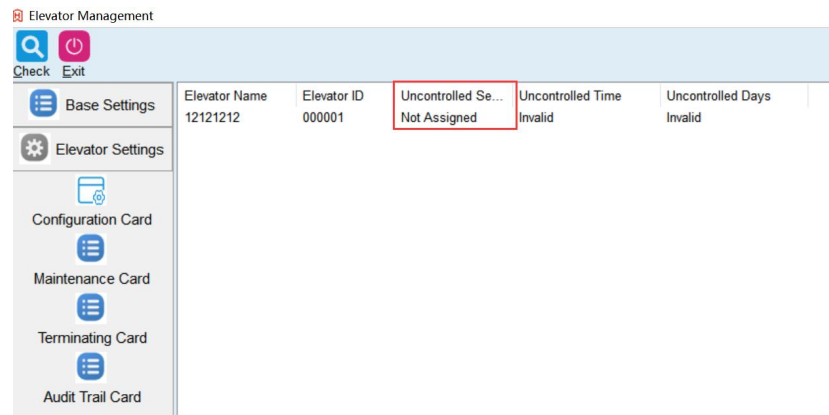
Elevator Management

Check Exit

Base Settings

Elevator Settings

Configuration Card

Maintenance Card

Terminating Card

Audit Trail Card

| Elevator Name | Elevator ID | Uncontrolled Se... | Uncontrolled Time | Uncontrolled Days |
|---|---|---|---|---|
| 12121212 | 000001 | Not Assigned | Invalid | Invalid |